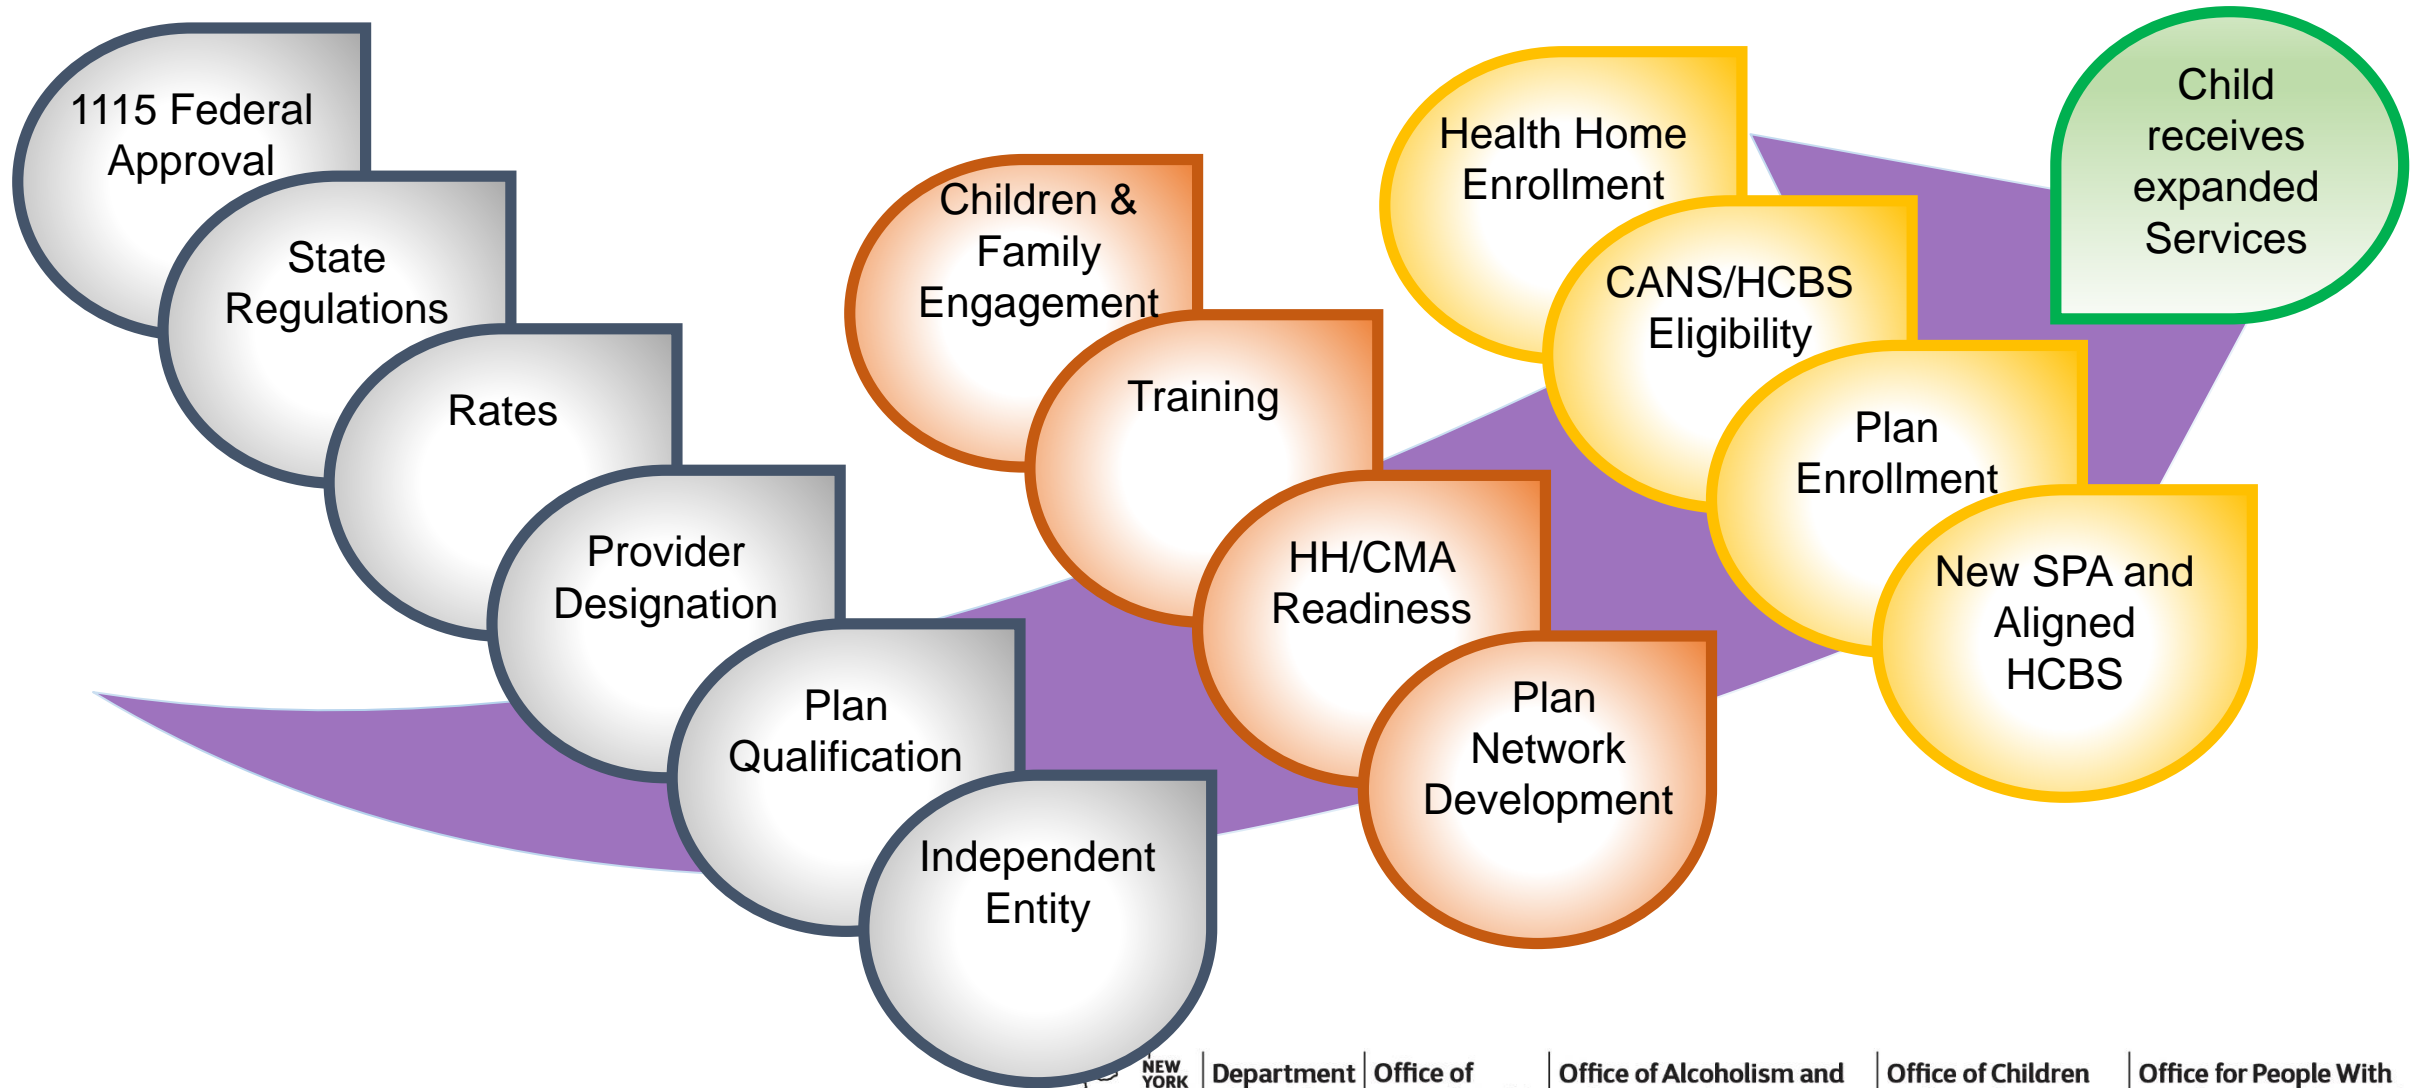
1115 Federal Approval

State Regulations

Rates

Provider Designation

Plan Qualification

Independent Entity

Children & Family Engagement

Training

HH/CMA Readiness

Plan Network Development

Health Home Enrollment

CANS/HCBS Eligibility

Plan Enrollment

New SPA and Aligned HCBS

Child receives expanded Services

NEW YORK | Department | Office of | Office of Alcoholism and | Office of Children | Office for People With